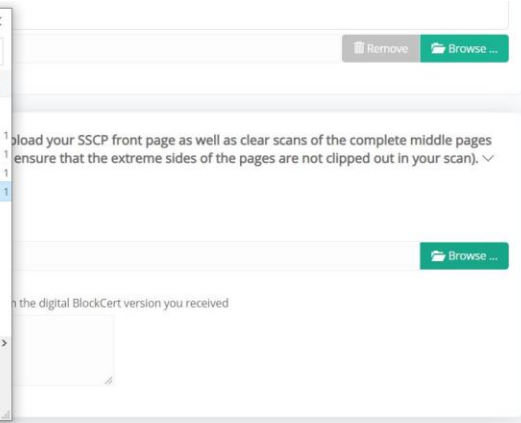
Remove
Browse ...

pload your SSCP front page as well as clear scans of the complete middle pages ensure that the extreme sides of the pages are not clipped out in your scan).

Browse ...

n the digital BlockCert version you received